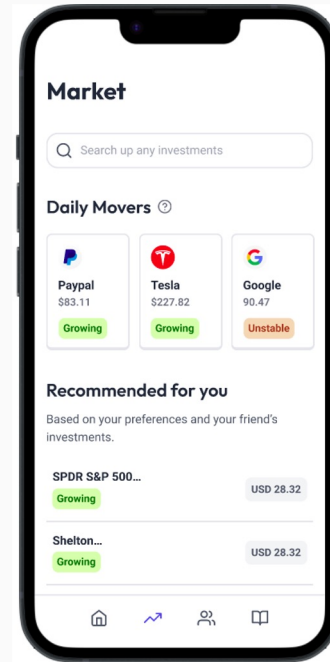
Market

Search up any investments

Daily Movers

Paypal
$83.11
Growing

Tesla
$227.82
Growing

Google
90.47
Unstable

Recommended for you

Based on your preferences and your friend's investments.

SPDR S&P 500...
Growing
USD 28.32

Shelton...
Growing
USD 28.32